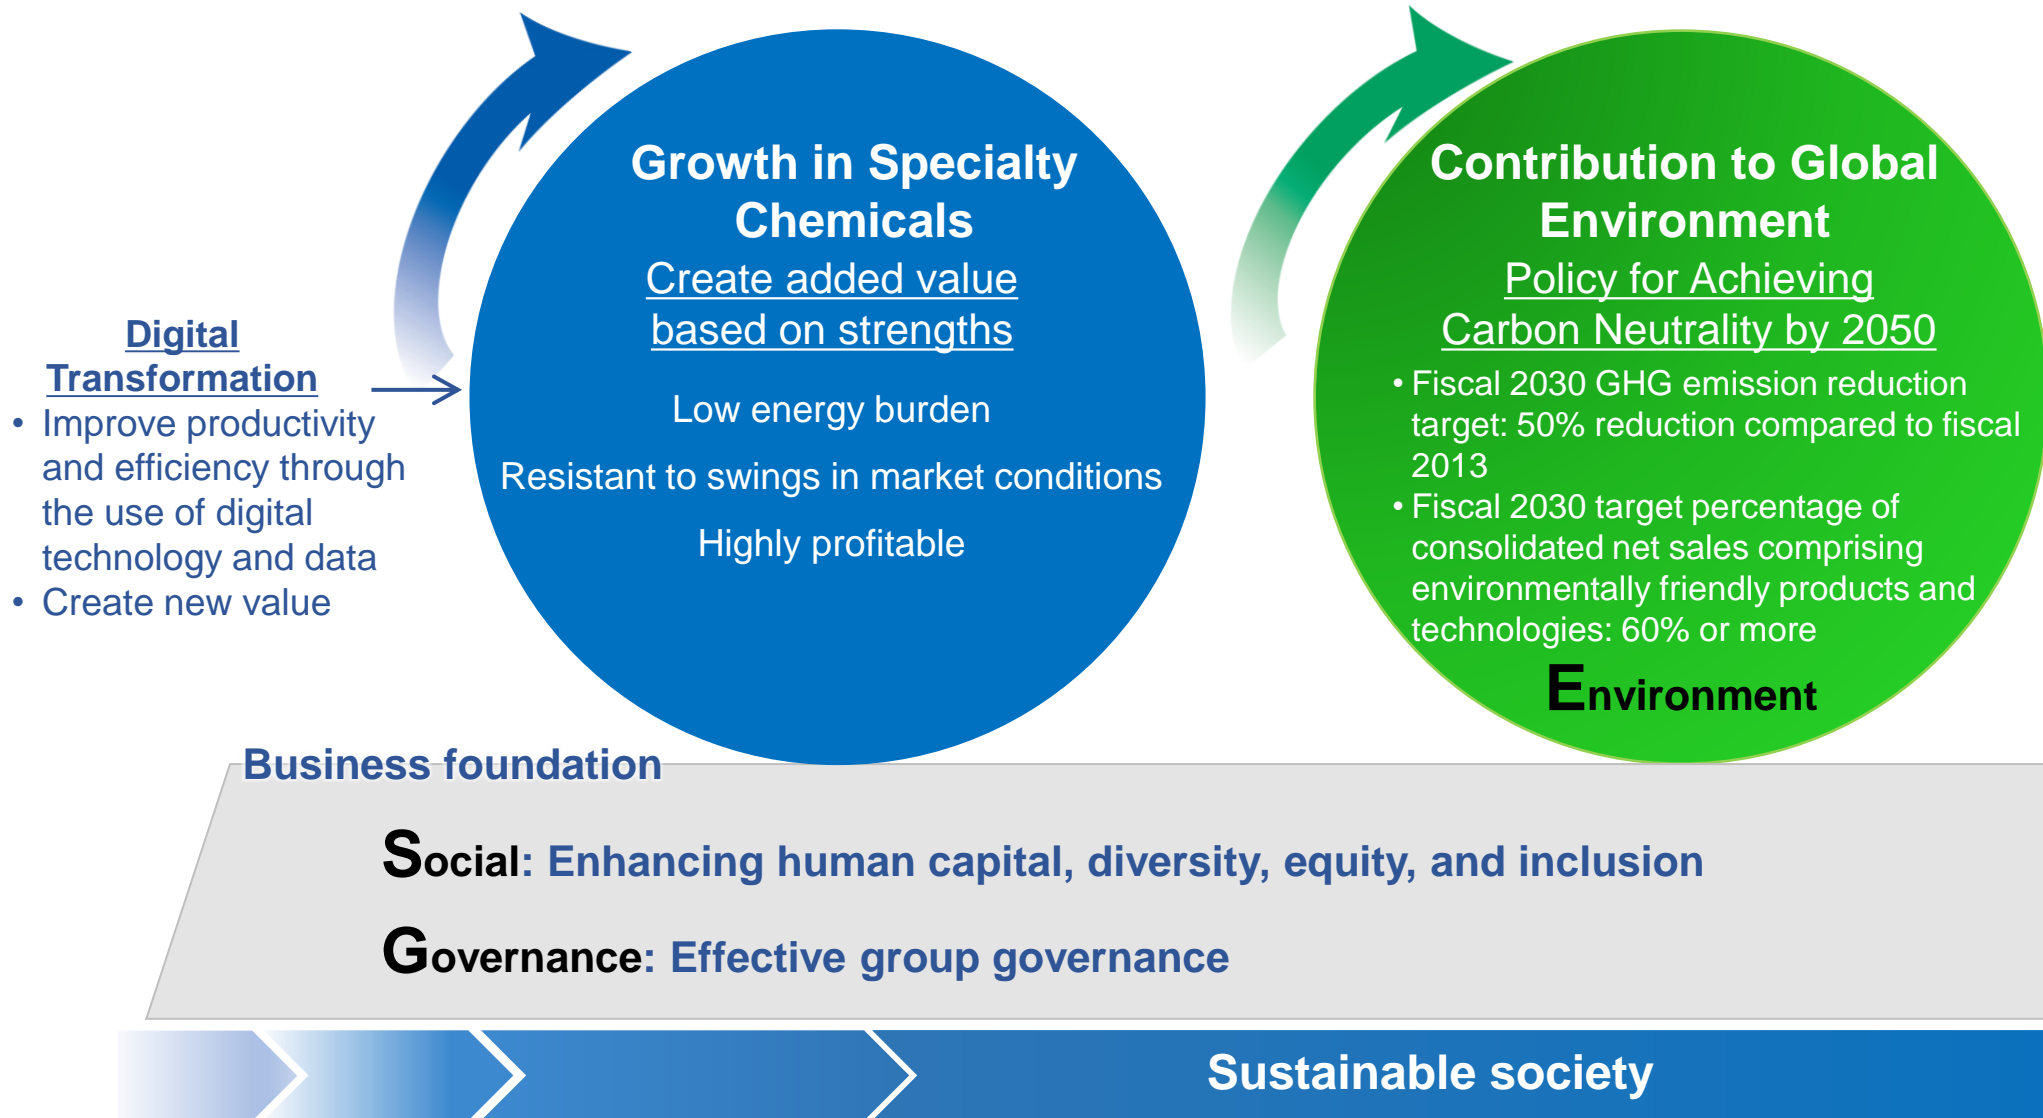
Digital Transformation

- Improve productivity and efficiency through the use of digital technology and data
- Create new value

Growth in Specialty Chemicals

Create added value based on strengths

Low energy burden

Resistant to swings in market conditions

Highly profitable

Contribution to Global Environment

Policy for Achieving Carbon Neutrality by 2050

- Fiscal 2030 GHG emission reduction target: 50% reduction compared to fiscal 2013
- Fiscal 2030 target percentage of consolidated net sales comprising environmentally friendly products and technologies: 60% or more

Environment

Business foundation

Social: Enhancing human capital, diversity, equity, and inclusion

Governance: Effective group governance

Sustainable society